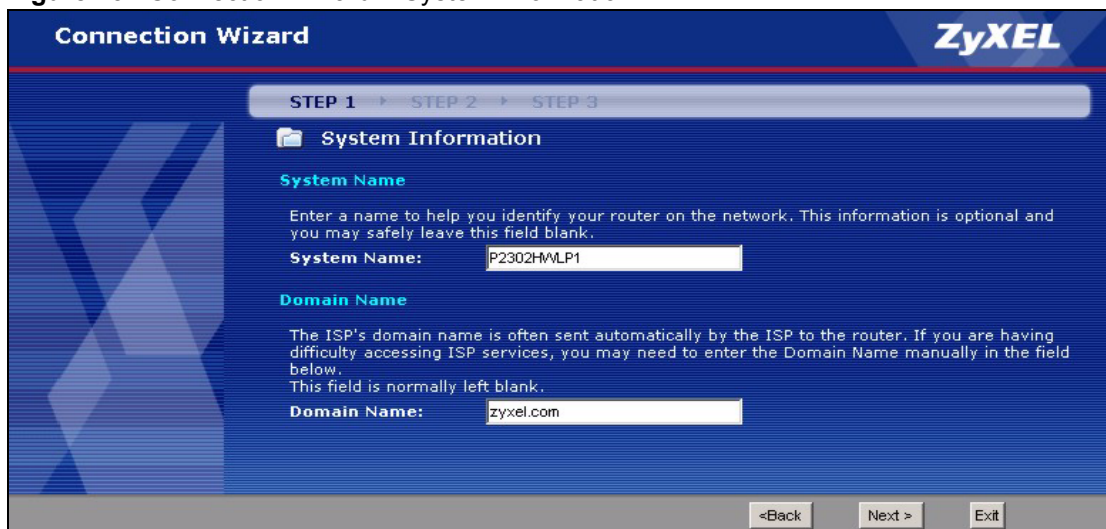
Connection Wizard

ZyXEL

STEP 1 › STEP 2 › STEP 3

System Information

System Name

Enter a name to help you identify your router on the network. This information is optional and you may safely leave this field blank.

System Name: P2302HWLP1

Domain Name

The ISP's domain name is often sent automatically by the ISP to the router. If you are having difficulty accessing ISP services, you may need to enter the Domain Name manually in the field below.
This field is normally left blank.

Domain Name: zyxel.com

<Back Next > Exit